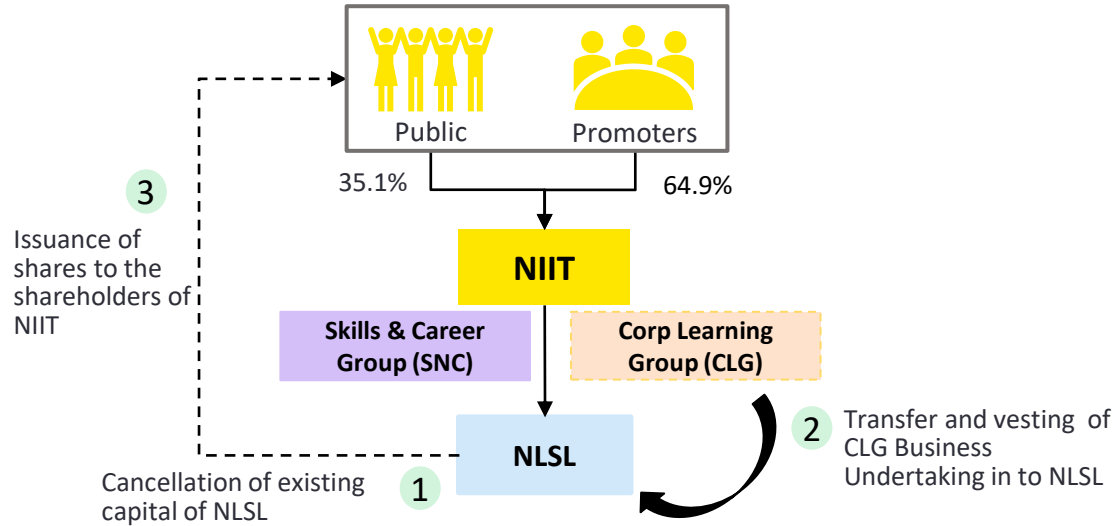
Public

Promoters

35.1%

64.9%

3

Issuance of shares to the shareholders of NIIT

NIIT

Skills & Career Group (SNC)

Corp Learning Group (CLG)

2

Transfer and vesting of CLG Business Undertaking in to NLSL

NLSL

Cancellation of existing capital of NLSL

1